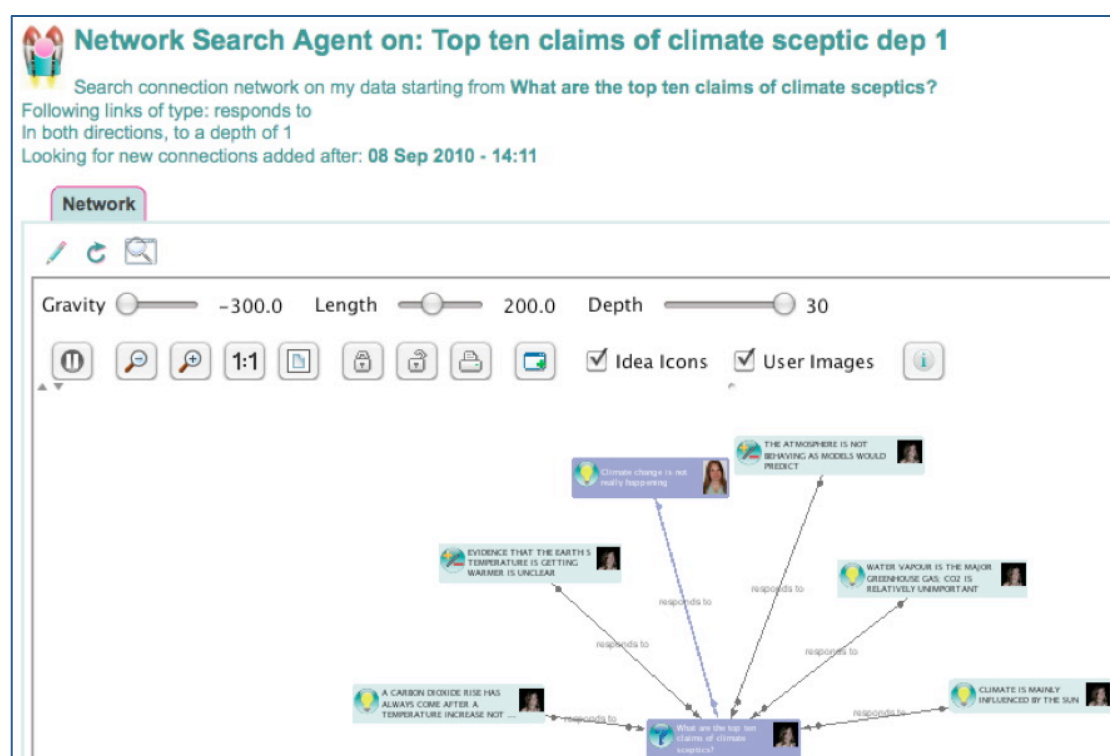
Network Search Agent on: Top ten claims of climate sceptic dep 1

Search connection network on my data starting from **What are the top ten claims of climate sceptics?**
Following links of type: responds to
In both directions, to a depth of 1
Looking for new connections added after: **08 Sep 2010 - 14:11**

Network

Gravity -300.0 Length 200.0 Depth 30

1:1 Idea Icons User Images

THE ATMOSPHERE IS NOT BEHAVING AS MODELS WOULD PREDICT

Climate change is not really happening

EVIDENCE THAT THE EARTH'S TEMPERATURE IS GETTING WARMER IS UNCLEAR

WATER VAPOUR IS THE MAJOR GREENHOUSE GAS. CO2 IS RELATIVELY UNIMPORTANT

responds to

responds to

responds to

responds to

A CARBON DIOXIDE RISE HAS ALWAYS COME AFTER A TEMPERATURE INCREASE NOT ...

responds to

CLIMATE IS MAINLY INFLUENCED BY THE SUN

responds to

What are the top ten claims of climate sceptics?